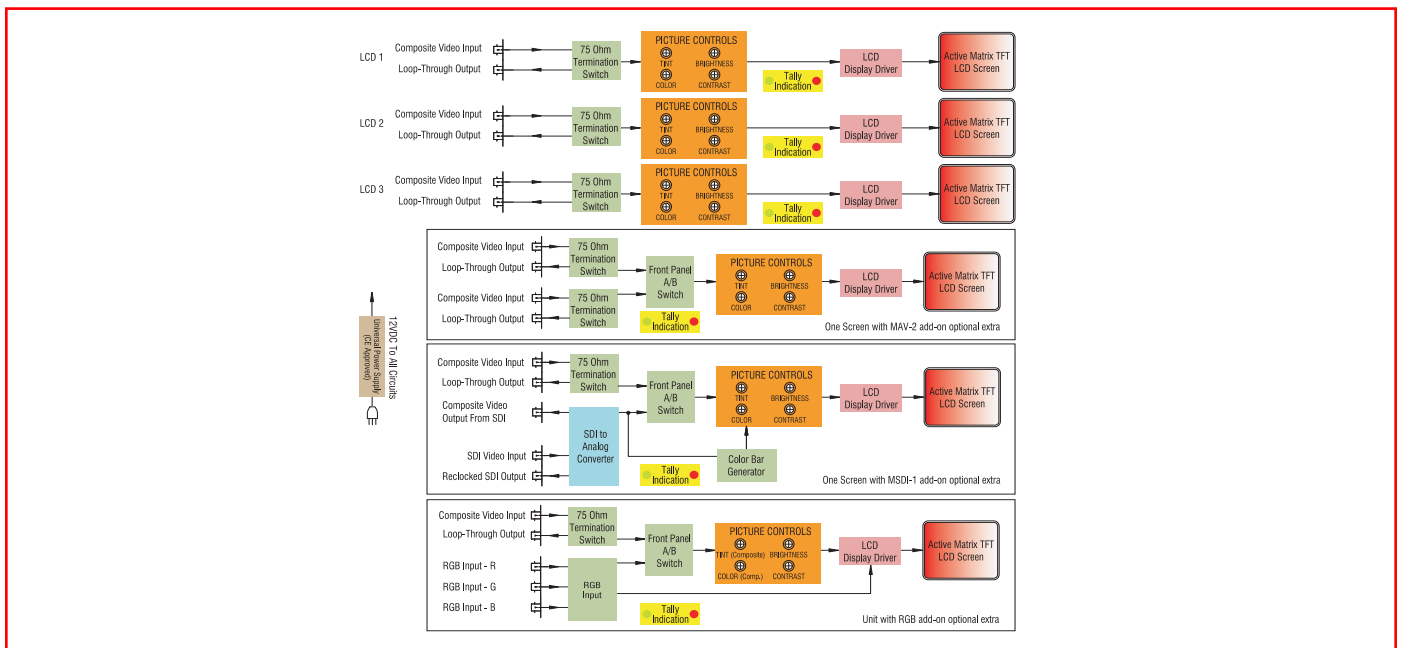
LCD 1
Composite Video Input
Loop-Through Output
75 Ohm Termination Switch
PICTURE CONTROLS
TINT
BRIGHTNESS
COLOR
CONTRAST
Tally Indication
LCD Display Driver
Active Matrix TFT LCD Screen

LCD 2
Composite Video Input
Loop-Through Output
75 Ohm Termination Switch
PICTURE CONTROLS
TINT
BRIGHTNESS
COLOR
CONTRAST
Tally Indication
LCD Display Driver
Active Matrix TFT LCD Screen

LCD 3
Composite Video Input
Loop-Through Output
75 Ohm Termination Switch
PICTURE CONTROLS
TINT
BRIGHTNESS
COLOR
CONTRAST
Tally Indication
LCD Display Driver
Active Matrix TFT LCD Screen

12VDC To All Circuits
Universal Power Supply (CE Approved)

Composite Video Input
Loop-Through Output
75 Ohm Termination Switch
Composite Video Input
Loop-Through Output
75 Ohm Termination Switch
Front Panel A/B Switch
PICTURE CONTROLS
TINT
BRIGHTNESS
COLOR
CONTRAST
LCD Display Driver
Active Matrix TFT LCD Screen
Tally Indication
One Screen with MAV-2 add-on optional extra

Composite Video Input
Loop-Through Output
75 Ohm Termination Switch
Front Panel A/B Switch
PICTURE CONTROLS
TINT
BRIGHTNESS
COLOR
CONTRAST
LCD Display Driver
Active Matrix TFT LCD Screen
Composite Video Output From SDI
SDI to Analog Converter
SDI Video Input
Reclocked SDI Output
Color Bar Generator
Tally Indication
One Screen with MSDI-1 add-on optional extra

Composite Video Input
Loop-Through Output
75 Ohm Termination Switch
Front Panel A/B Switch
PICTURE CONTROLS
TINT (Composite)
BRIGHTNESS
COLOR (Comp.)
CONTRAST
LCD Display Driver
Active Matrix TFT LCD Screen
RGB Input - R
RGB Input - G
RGB Input - B
RGB Input
Tally Indication
Unit with RGB add-on optional extra